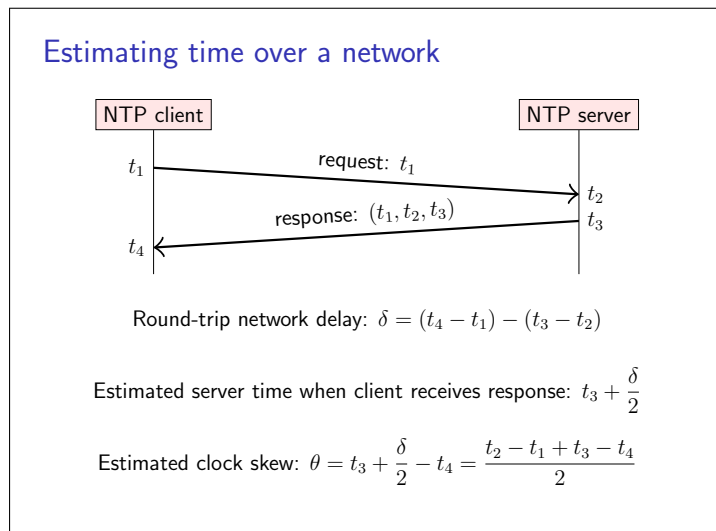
Estimating time over a network

NTP client

NTP server

$t_1$

request: $t_1$

$t_2$

response: $(t_1, t_2, t_3)$

$t_3$

$t_4$

Round-trip network delay: $\delta = (t_4 - t_1) - (t_3 - t_2)$

Estimated server time when client receives response: $t_3 + \frac{\delta}{2}$

Estimated clock skew: $\theta = t_3 + \frac{\delta}{2} - t_4 = \frac{t_2 - t_1 + t_3 - t_4}{2}$